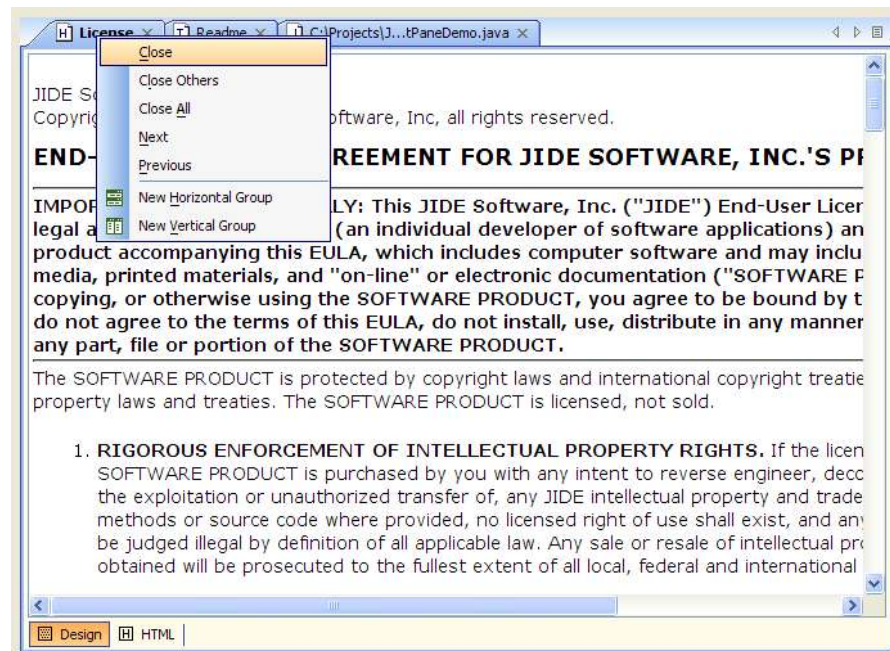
License × Readme × C:\Projects\J...tPaneDemo.java ×

Close
Close Others
Close All
Next
Previous
New Horizontal Group
New Vertical Group

JIDE S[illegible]
Copyrig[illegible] oftware, Inc, all rights reserved.

END-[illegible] REEMENT FOR JIDE SOFTWARE, INC.'S PI

IMPOR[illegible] LY: This JIDE Software, Inc. ("JIDE") End-User Licer legal a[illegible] (an individual developer of software applications) an product accompanying this EULA, which includes computer software and may inclu media, printed materials, and "on-line" or electronic documentation ("SOFTWARE P copying, or otherwise using the SOFTWARE PRODUCT, you agree to be bound by t do not agree to the terms of this EULA, do not install, use, distribute in any manner any part, file or portion of the SOFTWARE PRODUCT.

The SOFTWARE PRODUCT is protected by copyright laws and international copyright treatie property laws and treaties. The SOFTWARE PRODUCT is licensed, not sold.

1. RIGOROUS ENFORCEMENT OF INTELLECTUAL PROPERTY RIGHTS. If the licen SOFTWARE PRODUCT is purchased by you with any intent to reverse engineer, deco the exploitation or unauthorized transfer of, any JIDE intellectual property and trade methods or source code where provided, no licensed right of use shall exist, and an be judged illegal by definition of all applicable law. Any sale or resale of intellectual pr obtained will be prosecuted to the fullest extent of all local, federal and international

Design HTML